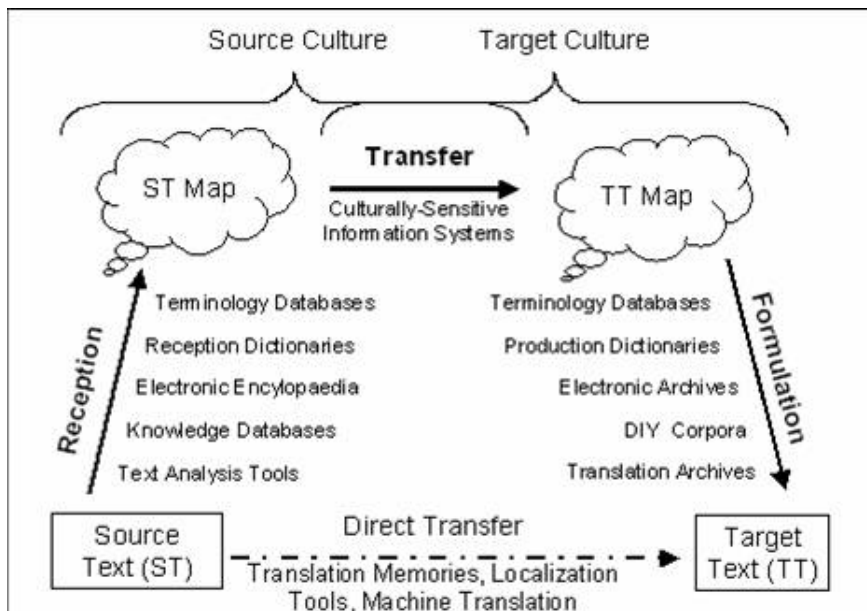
Source Culture

Target Culture

ST Map

Transfer

Culturally-Sensitive Information Systems

TT Map

Reception

Terminology Databases

Reception Dictionaries

Electronic Encylopaedia

Knowledge Databases

Text Analysis Tools

Terminology Databases

Production Dictionaries

Electronic Archives

DIY Corpora

Translation Archives

Formulation

Source Text (ST)

Direct Transfer

Translation Memories, Localization Tools, Machine Translation

Target Text (TT)